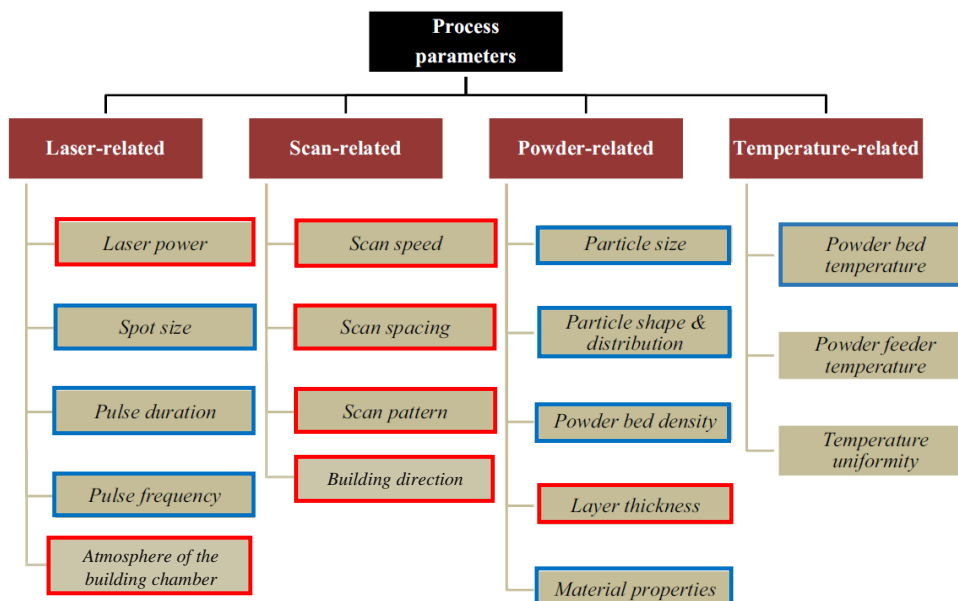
Process parameters

Laser-related

Laser power

Spot size

Pulse duration

Pulse frequency

Atmosphere of the building chamber

Scan-related

Scan speed

Scan spacing

Scan pattern

Building direction

Powder-related

Particle size

Particle shape & distribution

Powder bed density

Layer thickness

Material properties

Temperature-related

Powder bed temperature

Powder feeder temperature

Temperature uniformity